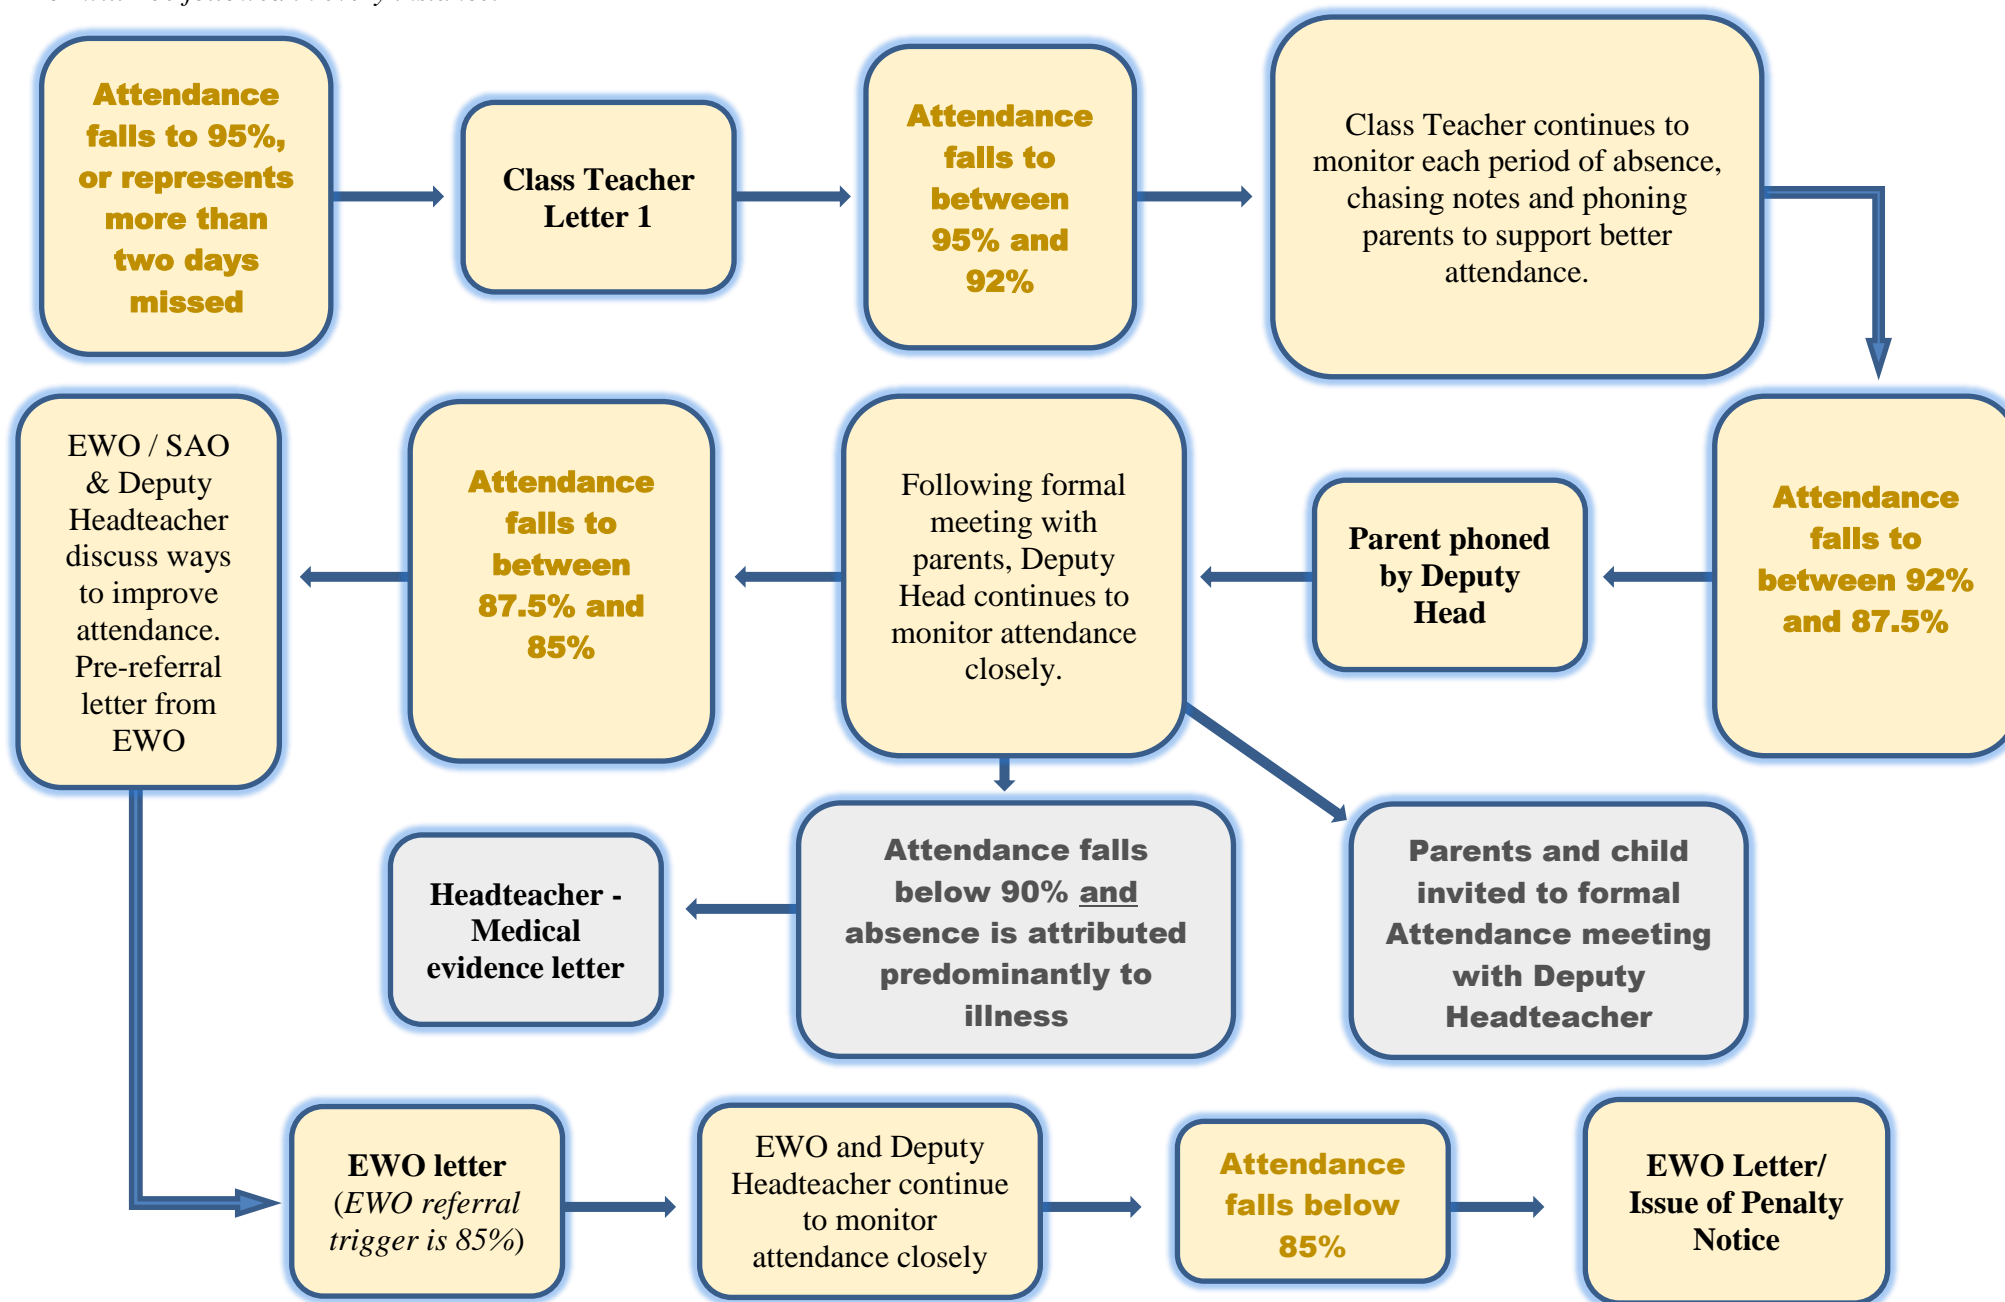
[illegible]

Attendance falls to 95%, or represents more than two days missed

Class Teacher Letter 1

Attendance falls to between 95% and 92%

Class Teacher continues to monitor each period of absence, chasing notes and phoning parents to support better attendance.

Attendance falls to between 92% and 87.5%

Parent phoned by Deputy Head

Following formal meeting with parents, Deputy Head continues to monitor attendance closely.

Attendance falls to between 87.5% and 85%

EWO / SAO & Deputy Headteacher discuss ways to improve attendance. Pre-referral letter from EWO

Headteacher - Medical evidence letter

Attendance falls below 90% and absence is attributed predominantly to illness

Parents and child invited to formal Attendance meeting with Deputy Headteacher

EWO letter (*EWO referral trigger is 85%*)

EWO and Deputy Headteacher continue to monitor attendance closely

Attendance falls below 85%

EWO Letter/ Issue of Penalty Notice